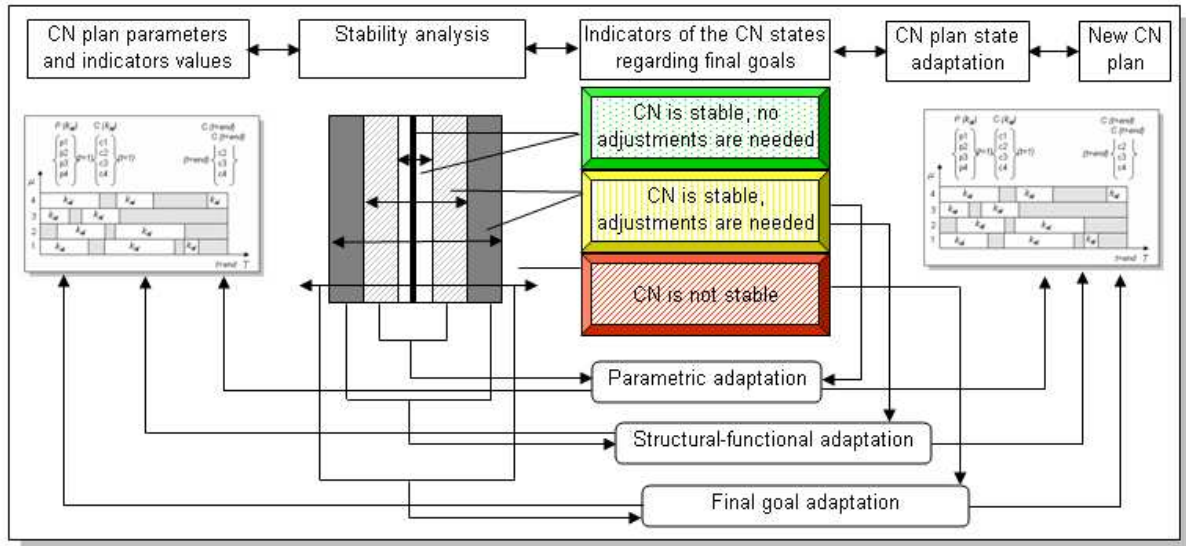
CN plan parameters and indicators values

Stability analysis

Indicators of the CN states regarding final goals

CN plan state adaptation

New CN plan

CN is stable, no adjustments are needed

CN is stable, adjustments are needed

CN is not stable

Parametric adaptation

Structural-functional adaptation

Final goal adaptation

P (R) C (R) C (trend)
p1 p2 p3 p4 c1 c2 c3 c4 (t=1) (t=1) (t=end) c2 c3 c4

$\mu$ 4 3 2 1
trend T

P (R) C (R) C (trend) C (trend)
p1 p2 p3 p4 c1 c2 c3 c4 (t=1) (t=1) (t=end) c2 c3 c4

$\mu$ 4 3 2 1
trend T